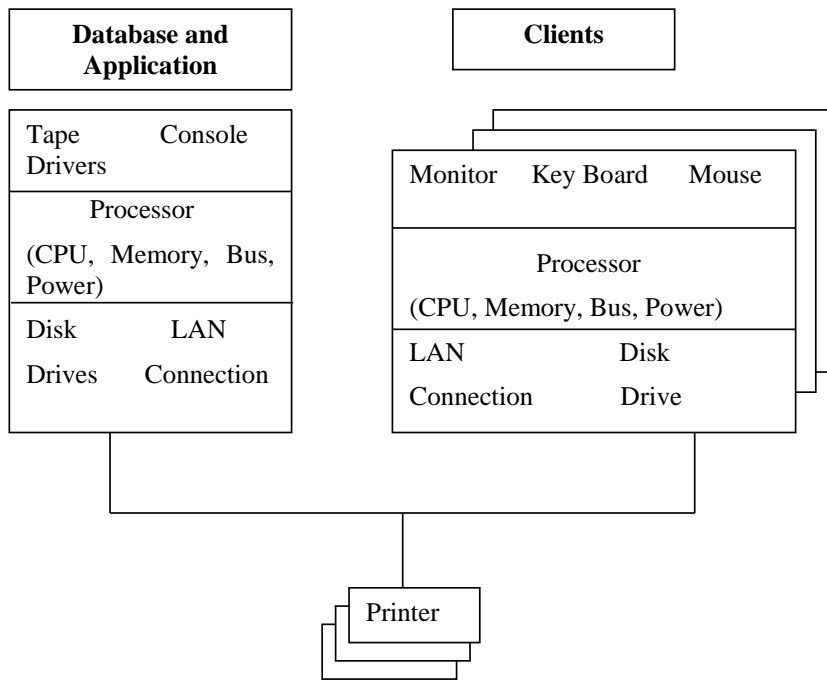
Database and Application

Clients

Tape Drivers
Console

Processor

(CPU, Memory, Bus, Power)

Disk Drives
LAN Connection

Monitor Key Board Mouse

Processor

(CPU, Memory, Bus, Power)

LAN Connection
Disk Drive

Printer